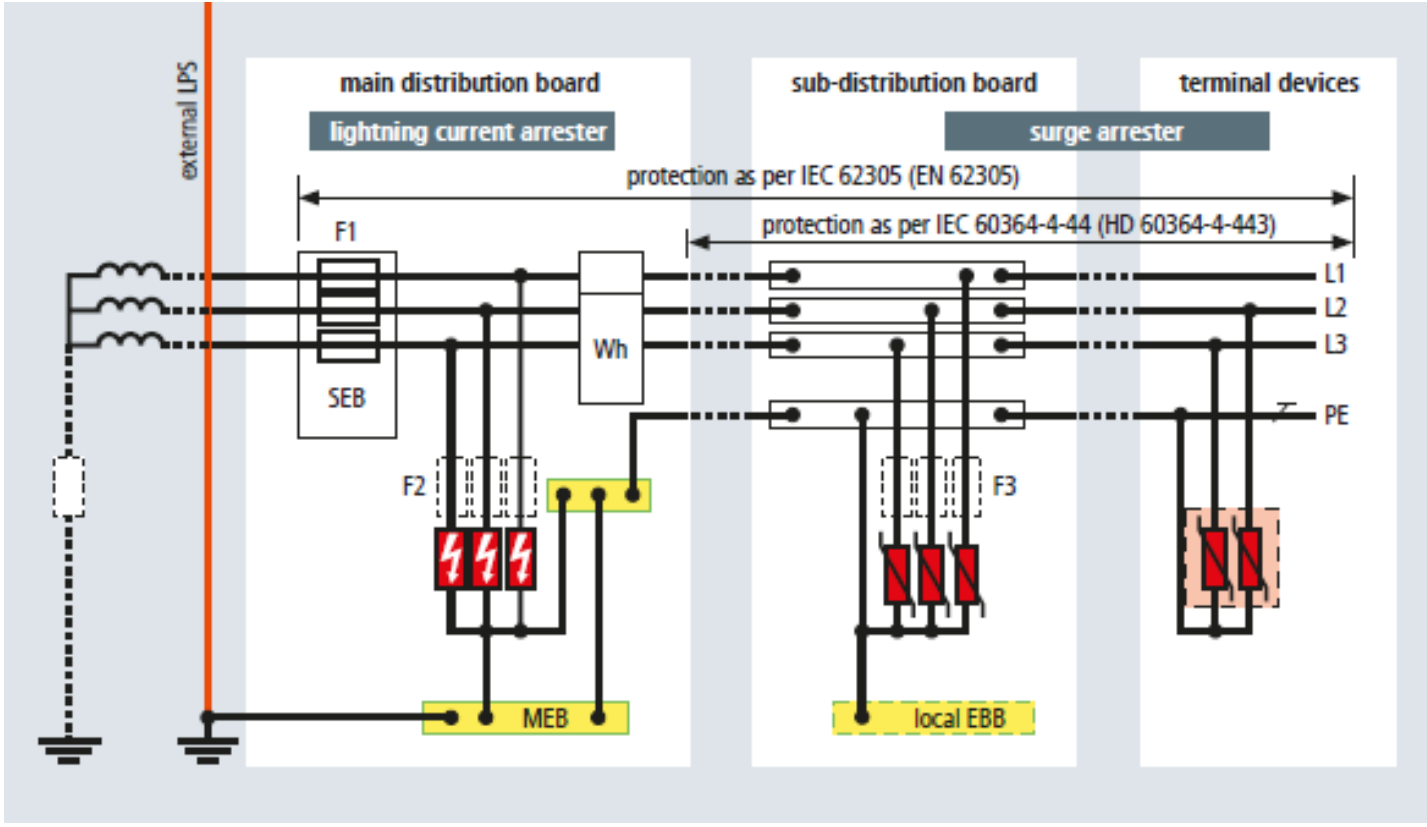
external LPS

main distribution board

sub-distribution board

terminal devices

lightning current arrester

surge arrester

protection as per IEC 62305 (EN 62305)

protection as per IEC 60364-4-44 (HD 60364-4-443)

F1

L1

L2

L3

Wh

SEB

PE

F2

F3

MEB

local EBB